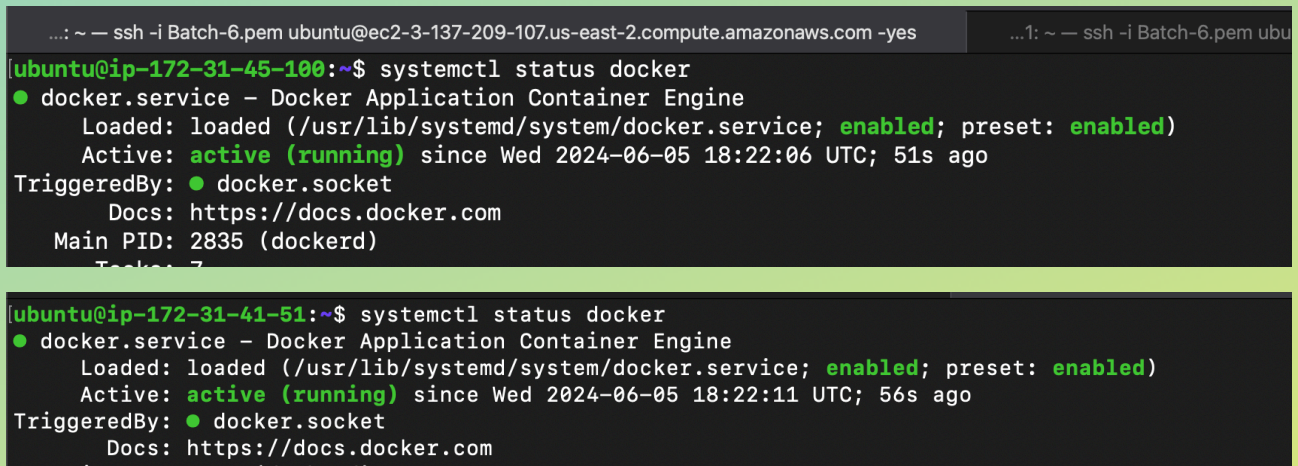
...: ~ — ssh -i Batch-6.pem ubuntu@ec2-3-137-209-107.us-east-2.compute.amazonaws.com -yes

...1: ~ — ssh -i Batch-6.pem ubu

ubuntu@ip-172-31-45-100:~$ systemctl status docker
● docker.service - Docker Application Container Engine
Loaded: loaded (/usr/lib/systemd/system/docker.service; enabled; preset: enabled)
Active: active (running) since Wed 2024-06-05 18:22:06 UTC; 51s ago
TriggeredBy: ● docker.socket
Docs: https://docs.docker.com
Main PID: 2835 (dockerd)
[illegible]

ubuntu@ip-172-31-41-51:~$ systemctl status docker
● docker.service - Docker Application Container Engine
Loaded: loaded (/usr/lib/systemd/system/docker.service; enabled; preset: enabled)
Active: active (running) since Wed 2024-06-05 18:22:11 UTC; 56s ago
TriggeredBy: ● docker.socket
Docs: https://docs.docker.com
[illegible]